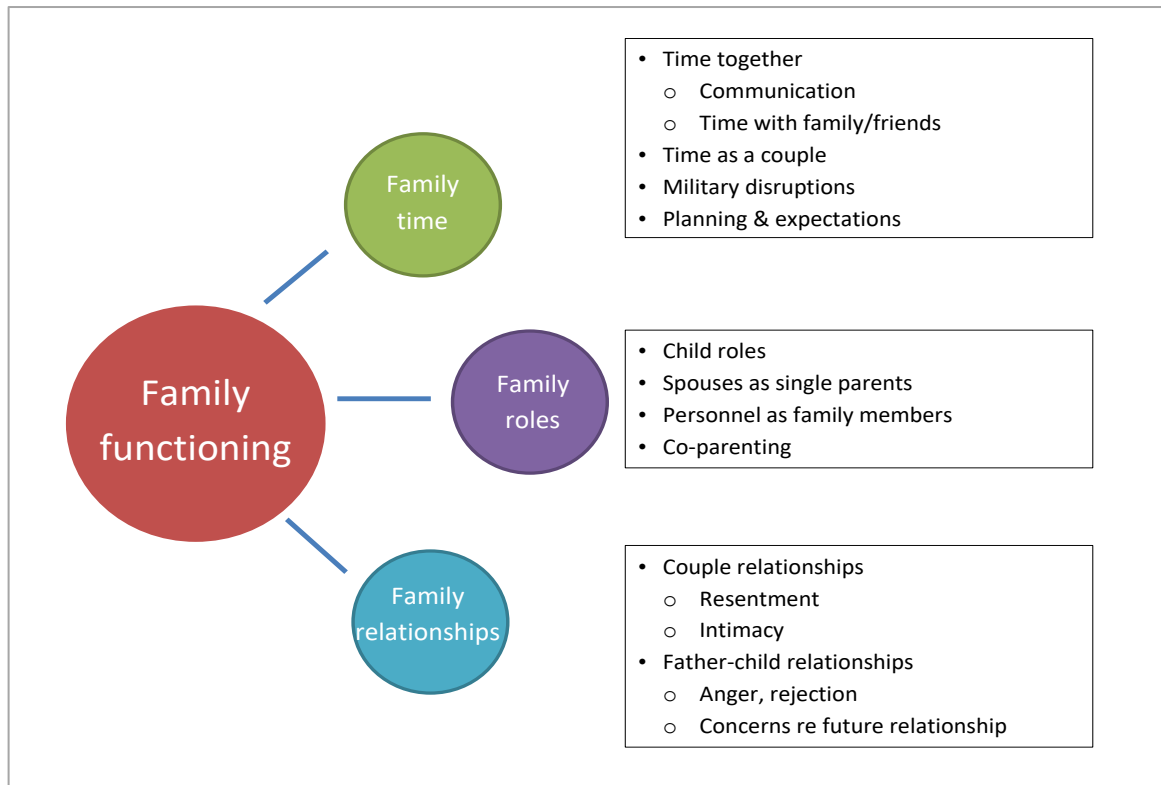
Family functioning

Family time

- Time together
  - Communication
  - Time with family/friends
- Time as a couple
- Military disruptions
- Planning & expectations

Family roles

- Child roles
- Spouses as single parents
- Personnel as family members
- Co-parenting

Family relationships

- Couple relationships
  - Resentment
  - Intimacy
- Father-child relationships
  - Anger, rejection
  - Concerns re future relationship